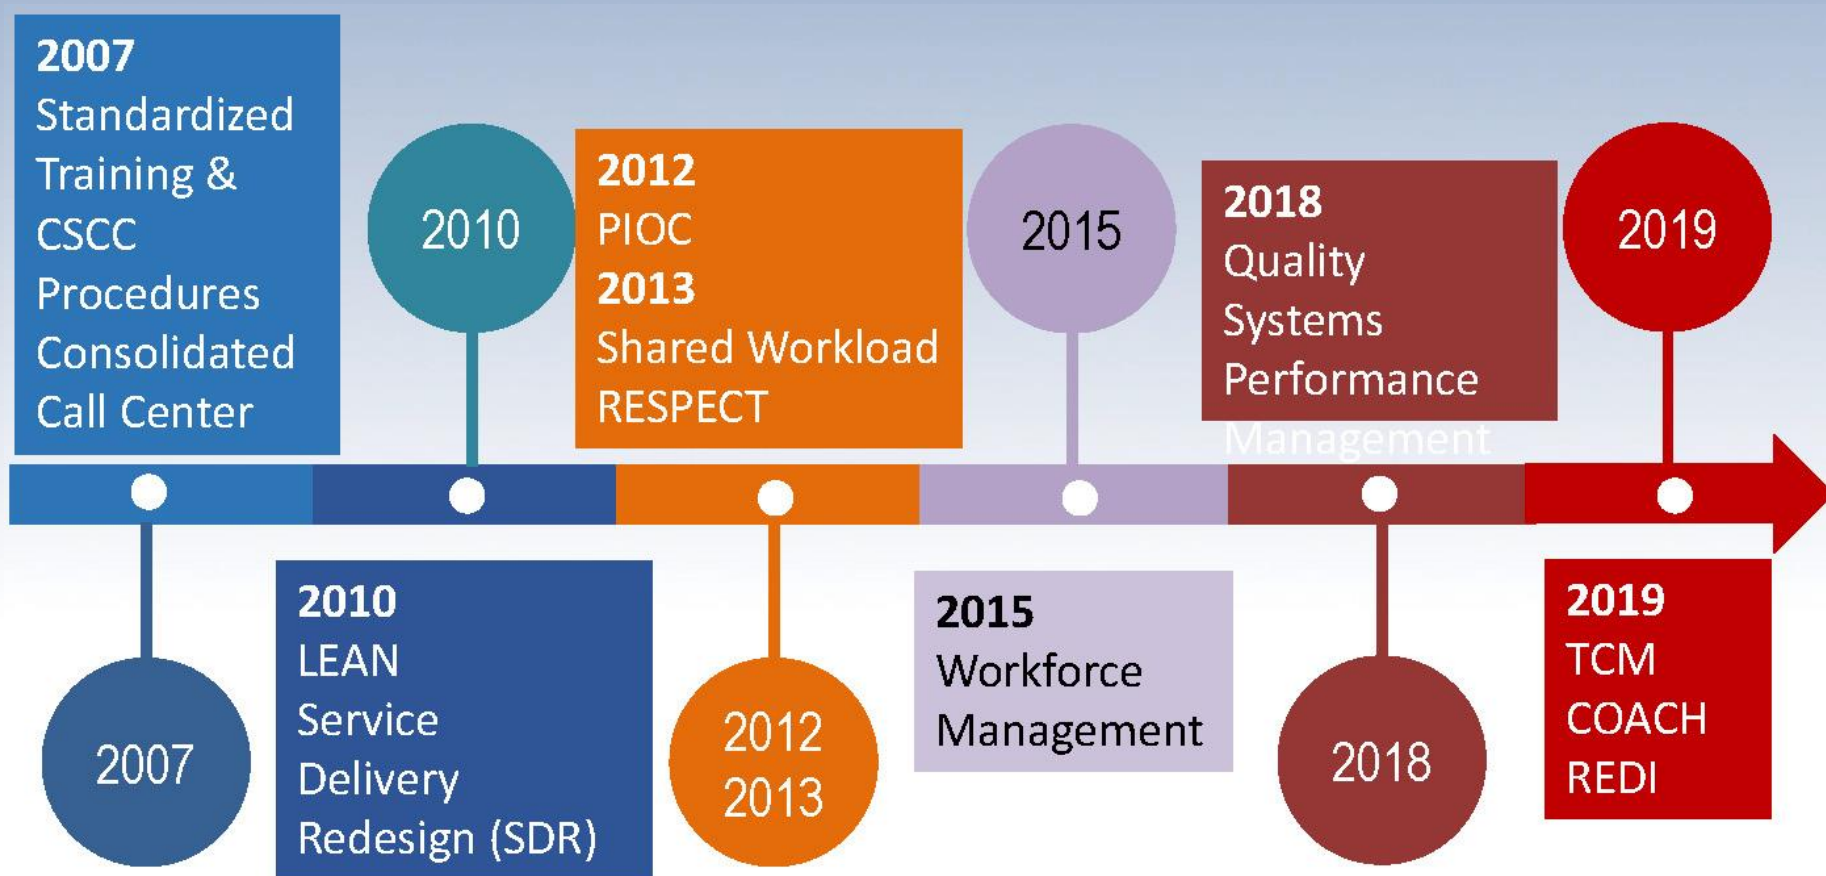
2007
Standardized Training & CSCC Procedures Consolidated Call Center

2010

2012
PIOC
2013
Shared Workload
RESPECT

2015

2018
Quality Systems Performance Management

2019

2007

2010
LEAN
Service Delivery Redesign (SDR)

2012
2013

2015
Workforce Management

2018

2019
TCM
COACH
REDI